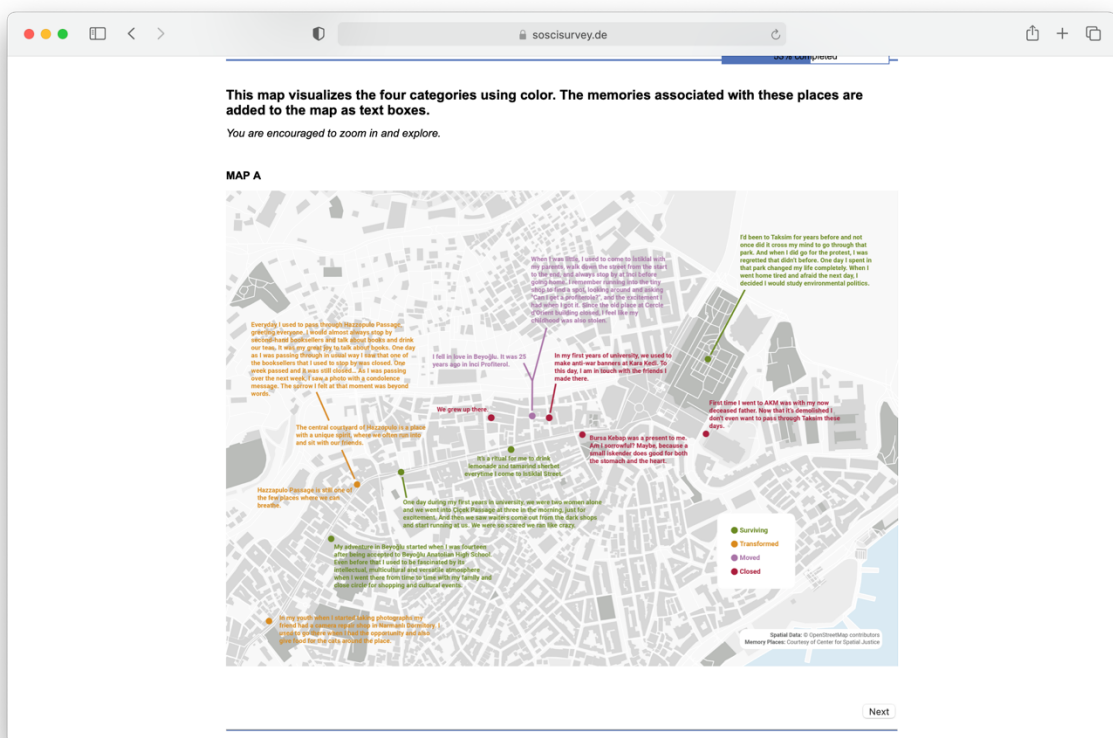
soscisurvey.de

33% completed

This map visualizes the four categories using color. The memories associated with these places are added to the map as text boxes.

You are encouraged to zoom in and explore.

MAP A

I'd been to Taksim for years before and not once did it cross my mind to go through that park. And when I did go for the protest, I was regretted that didn't before. One day I spent in that park changed my life completely. When I went home tired and afraid the next day, I decided I would study environmental politics.

When I was little, I used to come to Istiklal with my parents, walk down the street from the start to the end, and always stop by at Inci before going home. I remember running into the tiny shop to find a spot, looking around and asking "Can I get a profiterole?", and the excitement I had when I got it. Since the old place at Cercle d'Orient building closed, I feel like my childhood was also stolen.

Everyday I used to pass through Hazzopulo Passage greeting everyone. I would almost always stop by second-hand booksellers and talk about books and drink our teas. It was my great joy to talk about books. One day as I was passing through in usual way I saw that one of the booksellers that I used to stop by was closed. One week passed and it was still closed... As I was passing over the next week, I saw a photo with a condolence message. The sorrow I felt at that moment was beyond words.

I fell in love in Beyoğlu. It was 25 years ago in Inci Profiterol.

In my first years of university, we used to make anti-war banners at Kara Kedi. To this day, I am in touch with the friends I made there.

First time I went to AKM was with my now deceased father. Now that it's demolished I don't even want to pass through Taksim these days.

We grew up there.

The central courtyard of Hazzopulo is a place with a unique spirit, where we often run into and sit with our friends.

Bursa Kebap was a present to me. Am I sorrowful? Maybe, because a small Iskender does good for both the stomach and the heart.

It's a ritual for me to drink lemonade and tamarind sherbet everytime I come to Istiklal Street.

Hazzapulo Passage is still one of the few places where we can breathe.

One day during my first years in university, we were two women alone and we went into Çiçek Passage at three in the morning, just for excitement. And then we saw waiters come out from the dark shops and start running at us. We were so scared we ran like crazy.

My adventure in Beyoğlu started when I was fourteen after being accepted to Beyoğlu Anatolian High School. Even before that I used to be fascinated by its intellectual, multicultural and versatile atmosphere when I went there from time to time with my family and close circle for shopping and cultural events.

In my youth when I started taking photographs, my friend had a camera repair shop in Hamamcı Dormitory. I used to go there when I had the opportunity and also give hand for the chores around the place.

Surviving
Transformed
Moved
Closed

Spatial Data: © OpenStreetMap contributors
Memory Places: Courtesy of Center for Spatial Justice

Next